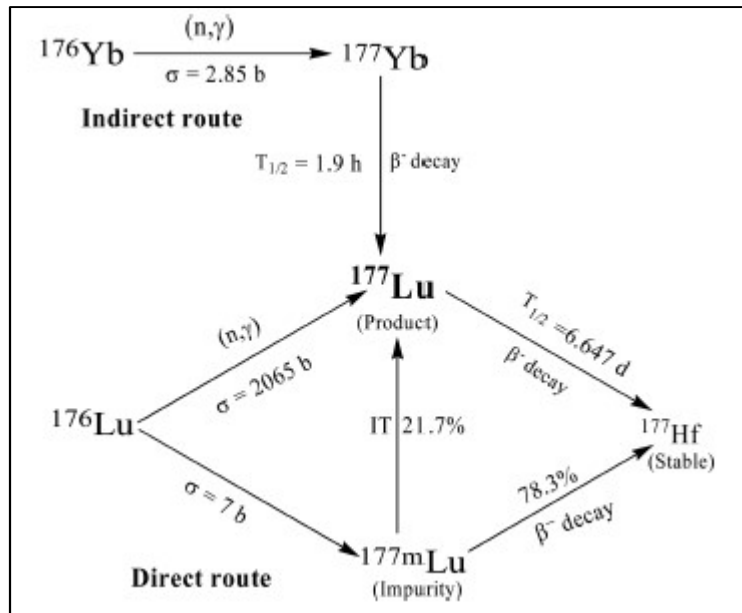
$^{176}$Yb (n,γ) σ = 2.85 b $^{177}$Yb

Indirect route

$T_{1/2}$ = 1.9 h β$^-$ decay

$^{177}$Lu
(Product)

(n,γ)
σ = 2065 b

$T_{1/2}$ =6.647 d
β$^-$ decay

$^{176}$Lu

IT 21.7%

$^{177}$Hf
(Stable)

σ = 7 b

78.3%
β$^-$ decay

Direct route

$^{177m}$Lu
(Impurity)